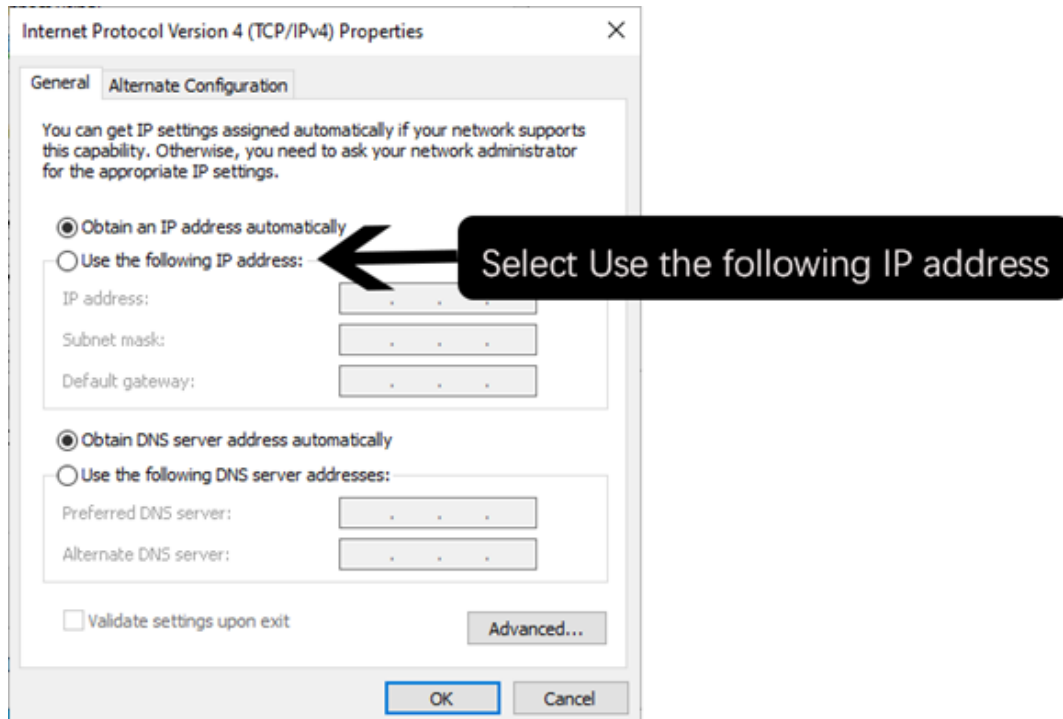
Internet Protocol Version 4 (TCP/IPv4) Properties

×

General | Alternate Configuration

You can get IP settings assigned automatically if your network supports this capability. Otherwise, you need to ask your network administrator for the appropriate IP settings.

Obtain an IP address automatically

Use the following IP address:

Select Use the following IP address

IP address: . . .

Subnet mask: . . .

Default gateway: . . .

Obtain DNS server address automatically

Use the following DNS server addresses:

Preferred DNS server: . . .

Alternate DNS server: . . .

Validate settings upon exit

Advanced...

OK

Cancel